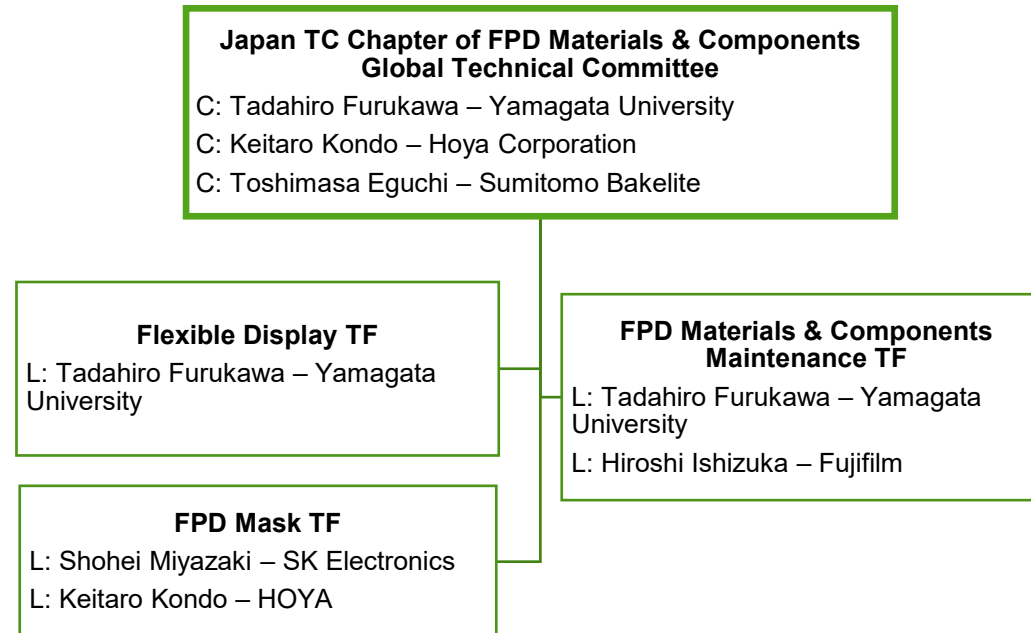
Japan TC Chapter of FPD Materials & Components Global Technical Committee
C: Tadahiro Furukawa – Yamagata University
C: Keitaro Kondo – Hoya Corporation
C: Toshimasa Eguchi – Sumitomo Bakelite

Flexible Display TF
L: Tadahiro Furukawa – Yamagata University

FPD Materials & Components Maintenance TF
L: Tadahiro Furukawa – Yamagata University
L: Hiroshi Ishizuka – Fujifilm

FPD Mask TF
L: Shohei Miyazaki – SK Electronics
L: Keitaro Kondo – HOYA